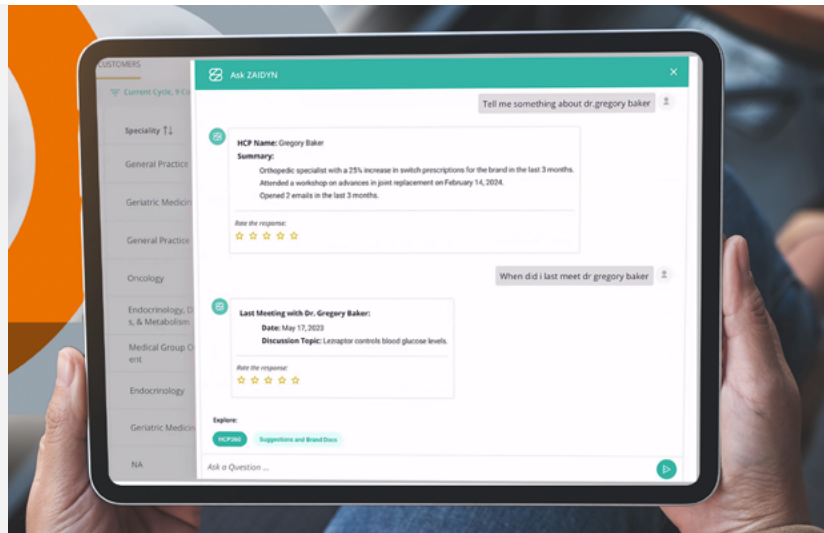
CUSTOMERS

Current Cycle, 9 C

Speciality ↑↓

General Practice

Geriatric Medicin

General Practice

Oncology

Endocrinology, D s, & Metabolism

Medical Group C ent

Endocrinology

Geriatric Medicin

NA

Ask ZAIDYN

×

Tell me something about dr.gregory baker

HCP Name: Gregory Baker

Summary:

Orthopedic specialist with a 25% increase in switch prescriptions for the brand in the last 3 months.

Attended a workshop on advances in joint replacement on February 14, 2024.

Opened 2 emails in the last 3 months.

Rate the response:

When did i last meet dr gregory baker

Last Meeting with Dr. Gregory Baker:

Date: May 17, 2023

Discussion Topic: Leznaptor controls blood glucose levels.

Rate the response:

Explore:

HCP360

Suggestions and Brand Docs

Ask a Question ...